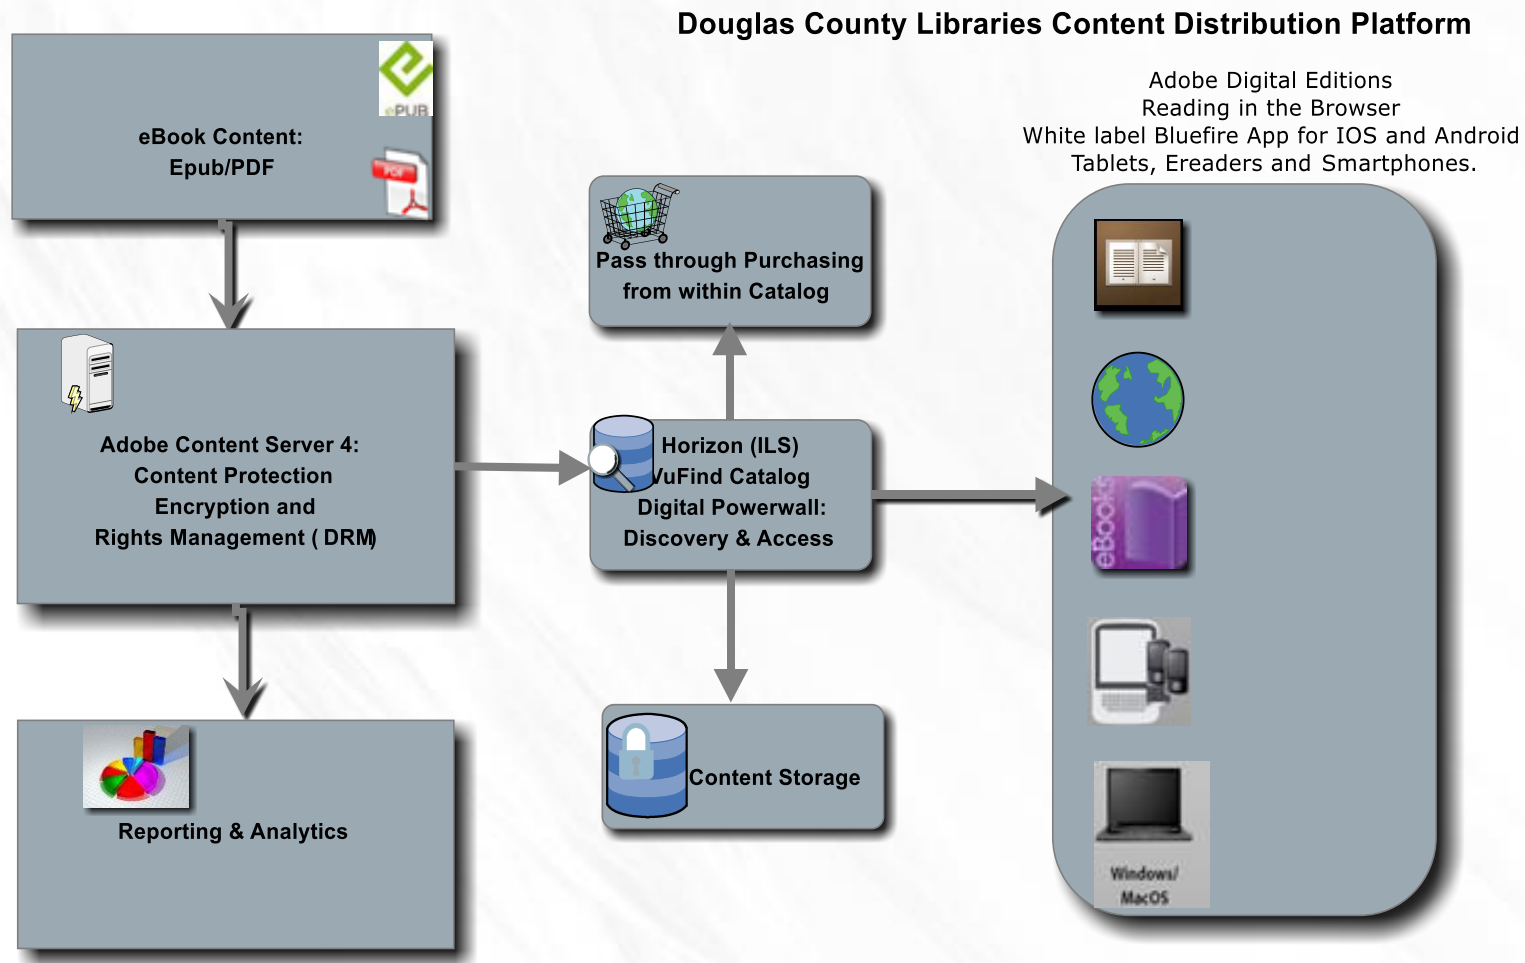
Douglas County Libraries Content Distribution Platform

Adobe Digital Editions
Reading in the Browser
White label Bluefire App for IOS and Android
Tablets, Ereaders and Smartphones.

ePUB

PDF

eBook Content:
Epub/PDF

Pass through Purchasing from within Catalog

Adobe Content Server 4:
Content Protection
Encryption and
Rights Management ( DRM)

Horizon (ILS)
VuFind Catalog
Digital Powerwall:
Discovery & Access

eBook

Reporting & Analytics

Content Storage

Windows/
MacOS